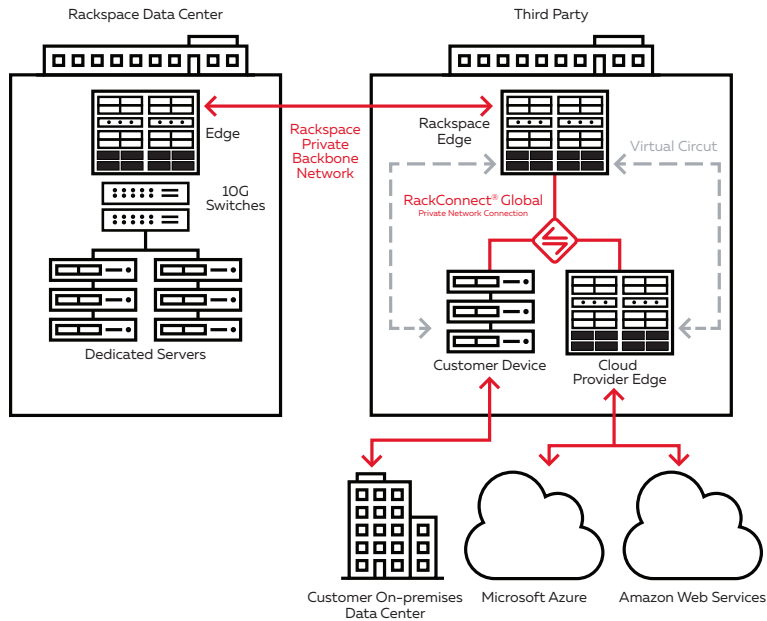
Rackspace Data Center

Third Party

Edge

10G Switches

Dedicated Servers

Rackspace Private Backbone Network

Rackspace Edge

Virtual Circut

RackConnect® Global
Private Network Connection

Customer Device

Cloud Provider Edge

Customer On-premises Data Center

Microsoft Azure

Amazon Web Services